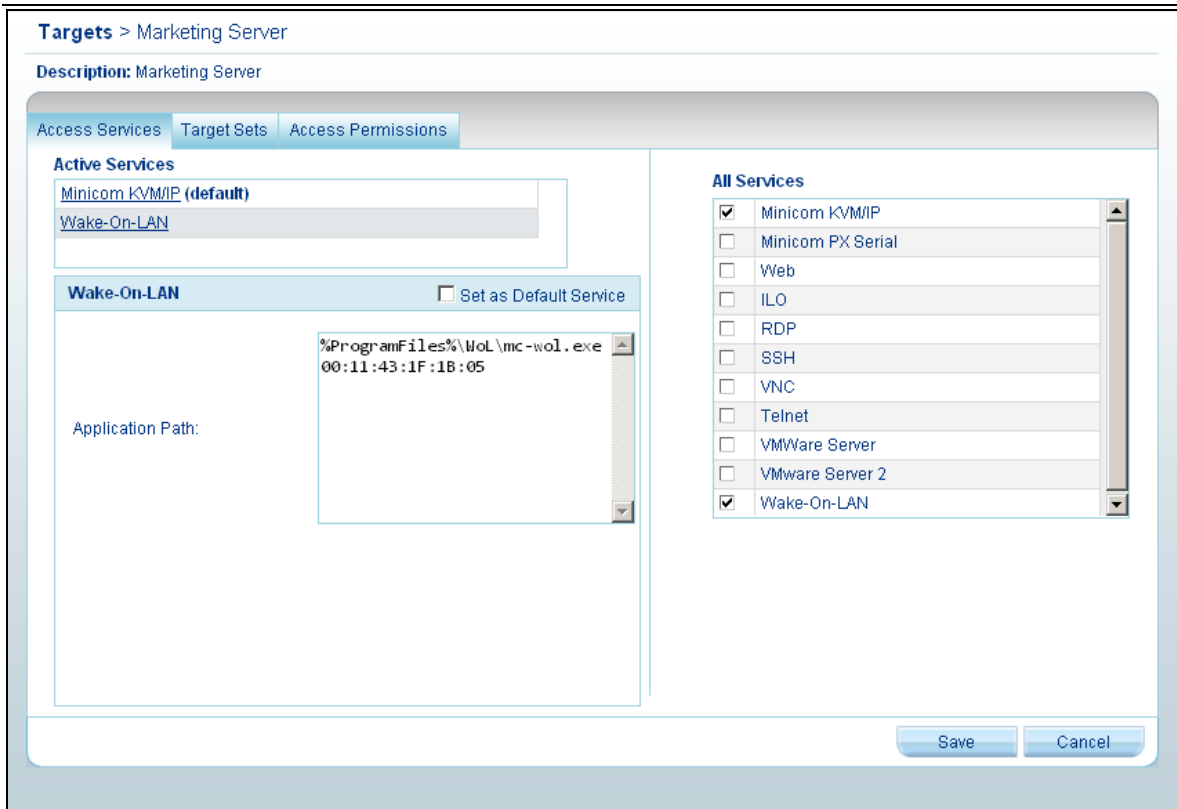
Targets > Marketing Server

Description: Marketing Server

Access Services | Target Sets | Access Permissions

Active Services

Minicom KVM/IP (default)

Wake-On-LAN

Wake-On-LAN

Set as Default Service

Application Path:

%ProgramFiles%\WoL\mc-wol.exe 00:11:43:1F:1B:05

All Services

| | |
|---|---|
| ☑ | Minicom KVM/IP |
| ☐ | Minicom PX Serial |
| ☐ | Web |
| ☐ | ILO |
| ☐ | RDP |
| ☐ | SSH |
| ☐ | VNC |
| ☐ | Telnet |
| ☐ | VMWare Server |
| ☐ | VMware Server 2 |
| ☑ | Wake-On-LAN |

Save Cancel